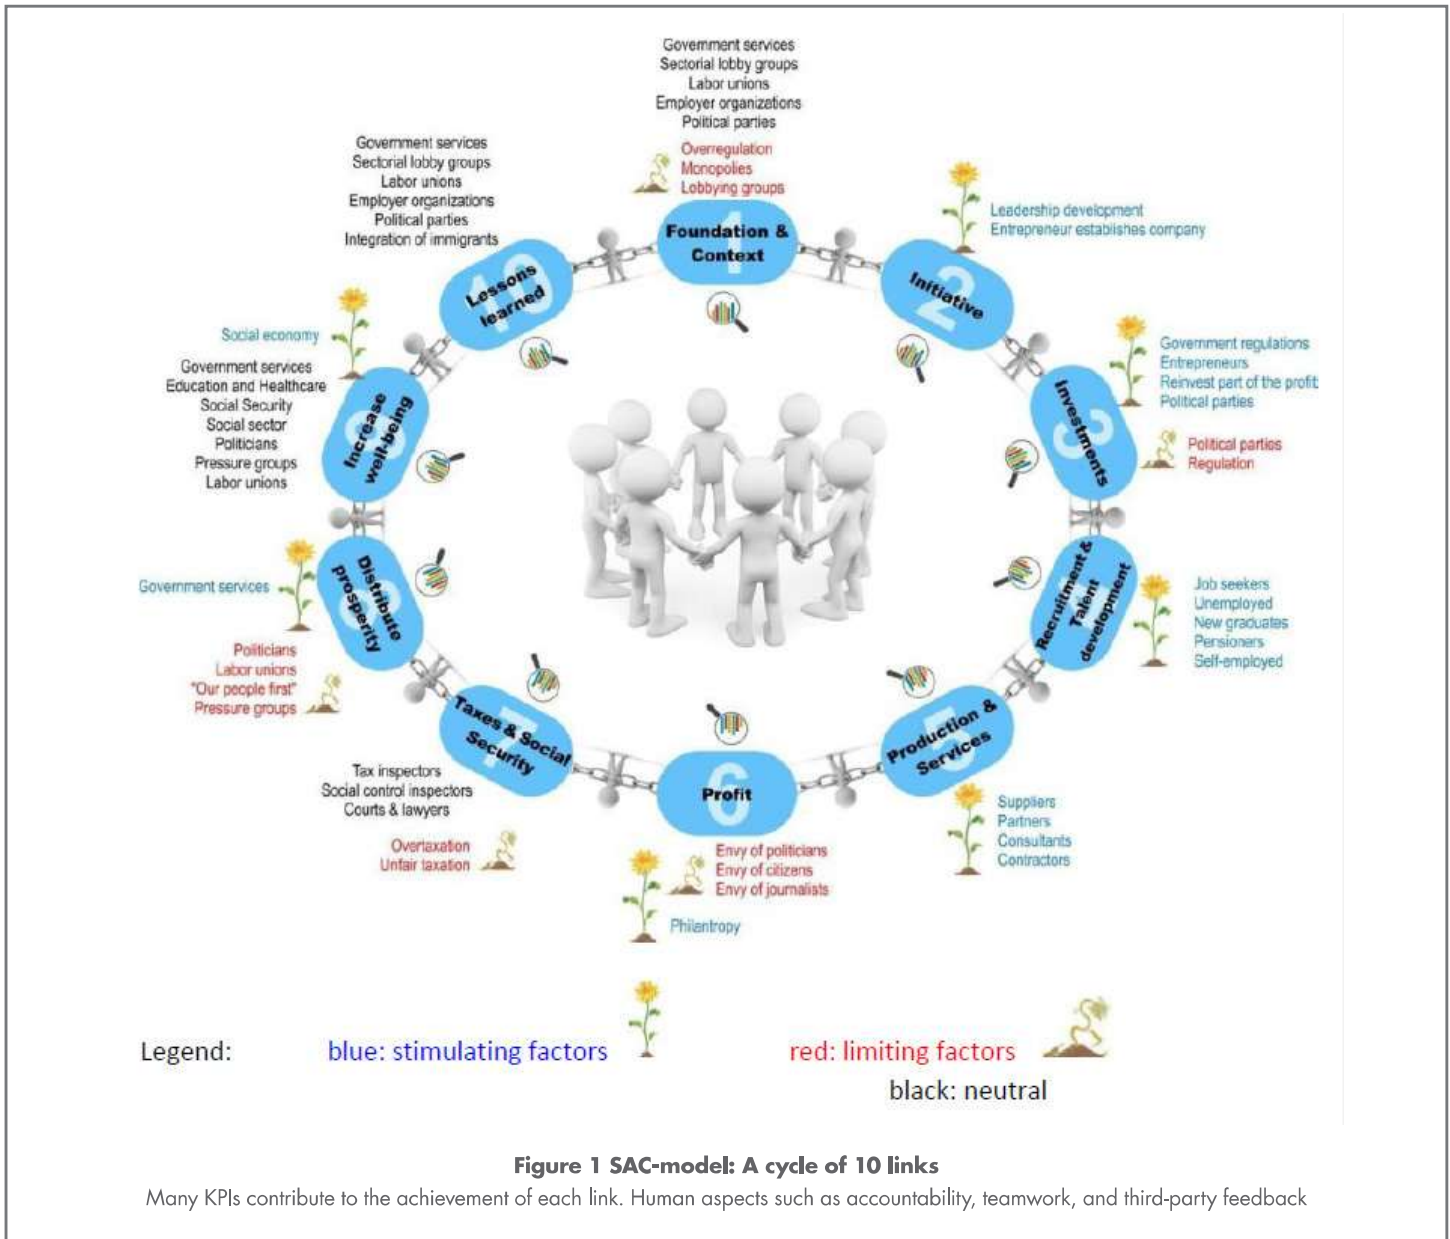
Government services
Sectorial lobby groups
Labor unions
Employer organizations
Political parties

Overregulation
Monopolies
Lobbying groups

1 Foundation & Context

Government services
Sectorial lobby groups
Labor unions
Employer organizations
Political parties
Integration of immigrants

10 Lessons learned

2 Initiative

Leadership development
Entrepreneur establishes company

Social economy

Government services
Education and Healthcare
Social Security
Social sector
Politicians
Pressure groups
Labor unions

9 Increase well-being

3 Investments

Government regulations
Entrepreneurs
Reinvest part of the profit
Political parties

Political parties
Regulation

Government services

8 Distribute prosperity

Politicians
Labor unions
"Our people first"
Pressure groups

4 Recruitment & Talent development

Job seekers
Unemployed
New graduates
Pensioners
Self-employed

7 Taxes & Social Security

Tax inspectors
Social control inspectors
Courts & lawyers

Overtaxation
Unfair taxation

6 Profit

Envy of politicians
Envy of citizens
Envy of journalists

Philantropy

5 Production & Services

Suppliers
Partners
Consultants
Contractors

Legend: blue: stimulating factors red: limiting factors
black: neutral

Figure 1 SAC-model: A cycle of 10 links
Many KPIs contribute to the achievement of each link. Human aspects such as accountability, teamwork, and third-party feedback